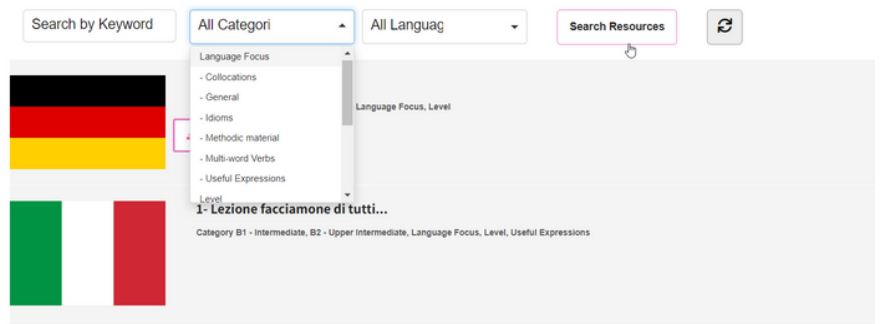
Search by Keyword

All Categori

All Languag

Search Resources

Language Focus
- Collocations
- General
- Idioms
- Methodic material
- Multi-word Verbs
- Useful Expressions
Level

Language Focus, Level

1- Lezione facciamone di tutti...

Category B1 - Intermediate, B2 - Upper Intermediate, Language Focus, Level, Useful Expressions